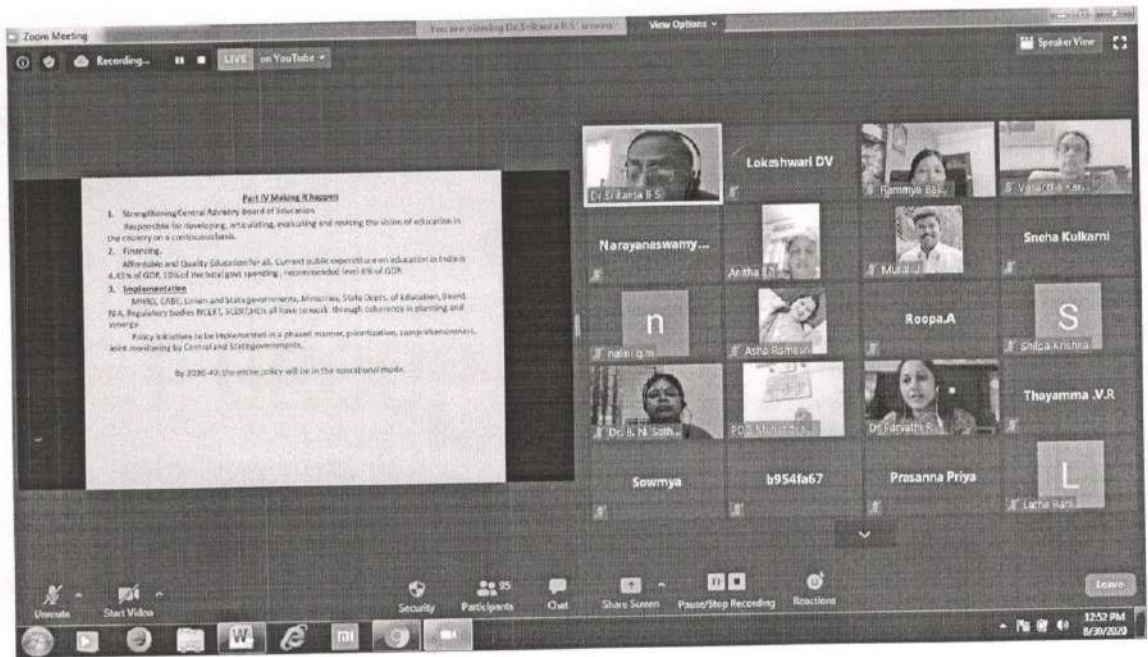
Zoom Meeting

You are viewing Dr.Srikanta B.S' screen

View Options

Recording...

LIVE on YouTube

Speaker View

Part IV Making it happen

1. Strengthening Central Advisory Board of Education
Responsible for developing, articulating, evaluating and revising the vision of education in the country on a continuous basis.

2. Financing
Affordable and Quality Education for all. Current public expenditure on education in India is 4.43% of GDP, 10% of the total govt spending, recommended level 6% of GDP.

3. Implementation
MHRD, CABE, Union and State governments, Ministries, State Depts. of Education, Board, NTA, Regulatory bodies NCERT, SCERT,HEIs all have to work through coherence in planning and synergy.
Policy initiatives to be implemented in a phased manner, prioritization, comprehensiveness, joint monitoring by Central and State governments.

By 2030-40, the entire policy will be in the operational mode.

Dr.Srikanta B.S

Lokeshwari DV

Ramya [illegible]

Vanaja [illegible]

Narayanaswamy...

Anitha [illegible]

Murali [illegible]

Sneha Kulkarni

n

nalini g.m

Asha Ramesh

Roopa.A

S

Shilpa Krishna

Dr. B. N. Sath...

PDS Mahantha...

Dr Parvathi R.

Thayamma .V.R

Sowmya

b954fa67

Prasanna Priya

L

Latha Rani

Unmute

Start Video

Security

95

Participants

Chat

Share Screen

Pause/Stop Recording

Reactions

Leave

12:52 PM
8/30/2020